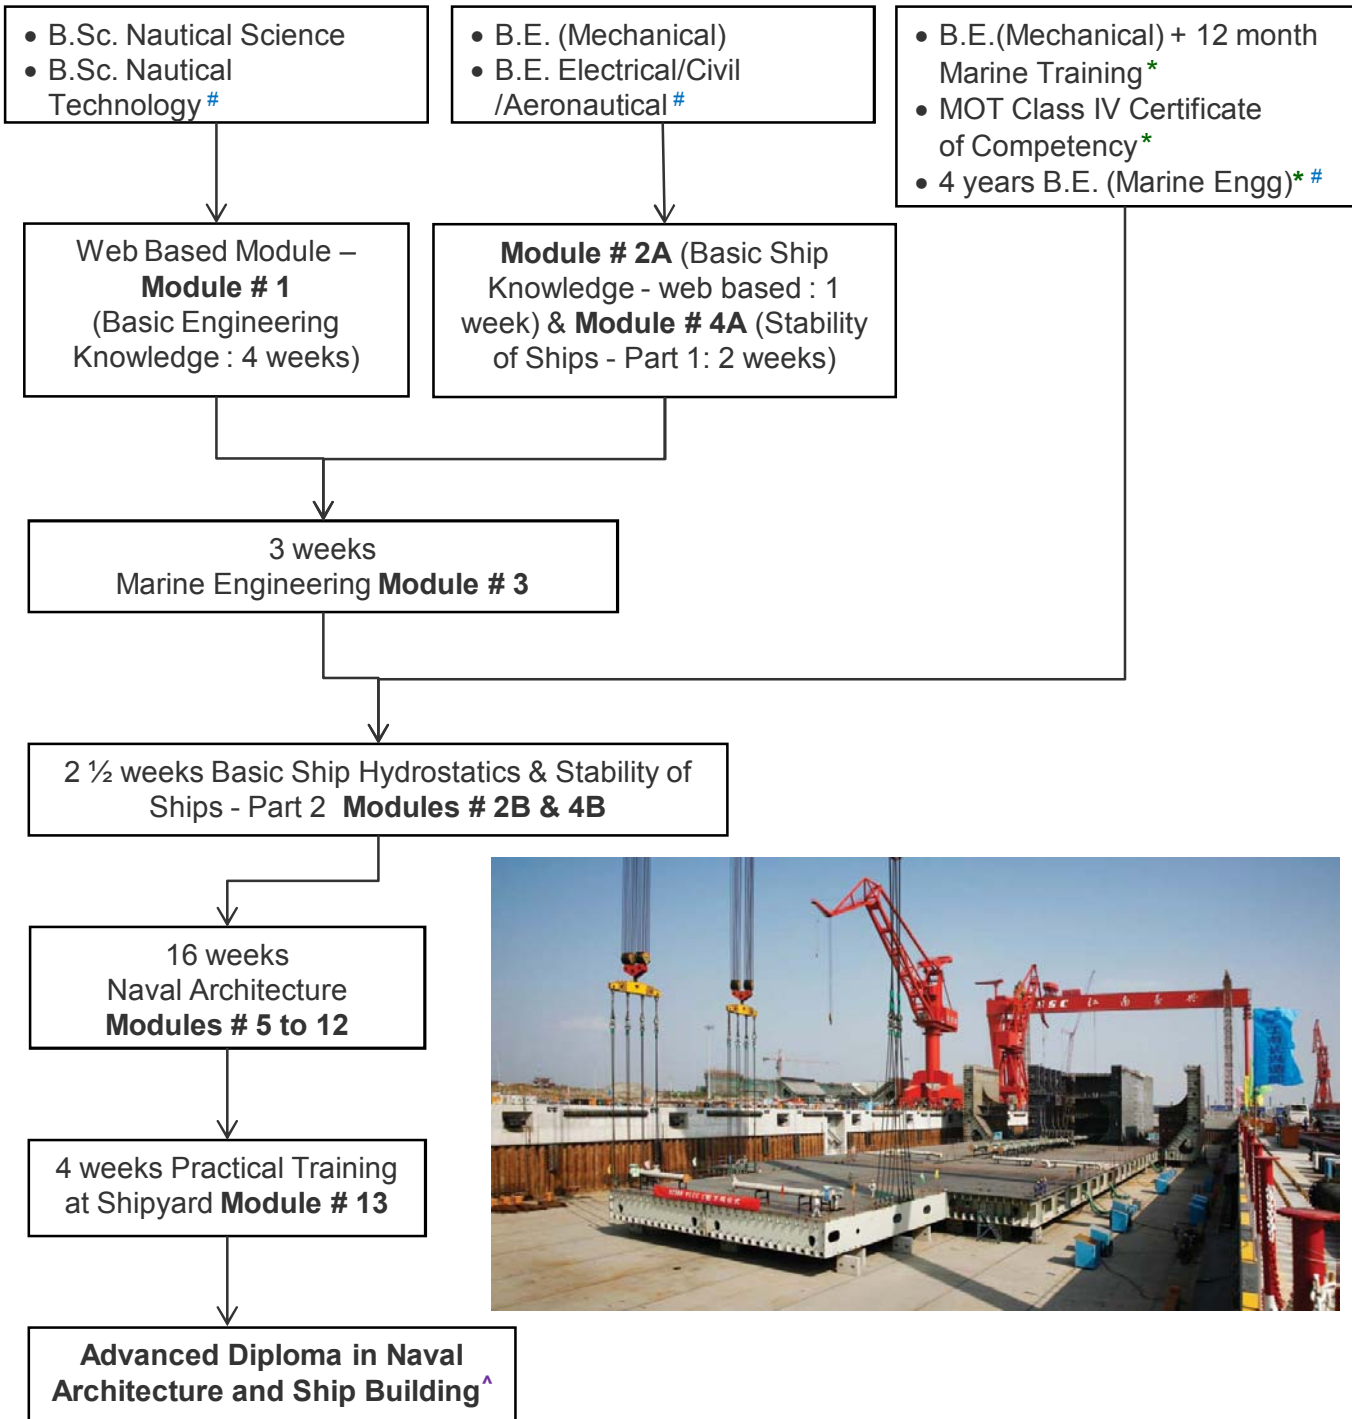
• B.Sc. Nautical Science
• B.Sc. Nautical Technology #

• B.E. (Mechanical)
• B.E. Electrical/Civil /Aeronautical #

• B.E.(Mechanical) + 12 month Marine Training *
• MOT Class IV Certificate of Competency *
• 4 years B.E. (Marine Engg) * #

Web Based Module – **Module # 1** (Basic Engineering Knowledge : 4 weeks)

**Module # 2A** (Basic Ship Knowledge - web based : 1 week) & **Module # 4A** (Stability of Ships - Part 1: 2 weeks)

3 weeks
Marine Engineering **Module # 3**

2 ½ weeks Basic Ship Hydrostatics & Stability of Ships - Part 2 **Modules # 2B & 4B**

16 weeks
Naval Architecture
**Modules # 5 to 12**

4 weeks Practical Training at Shipyard **Module # 13**

**Advanced Diploma in Naval Architecture and Ship Building** ^